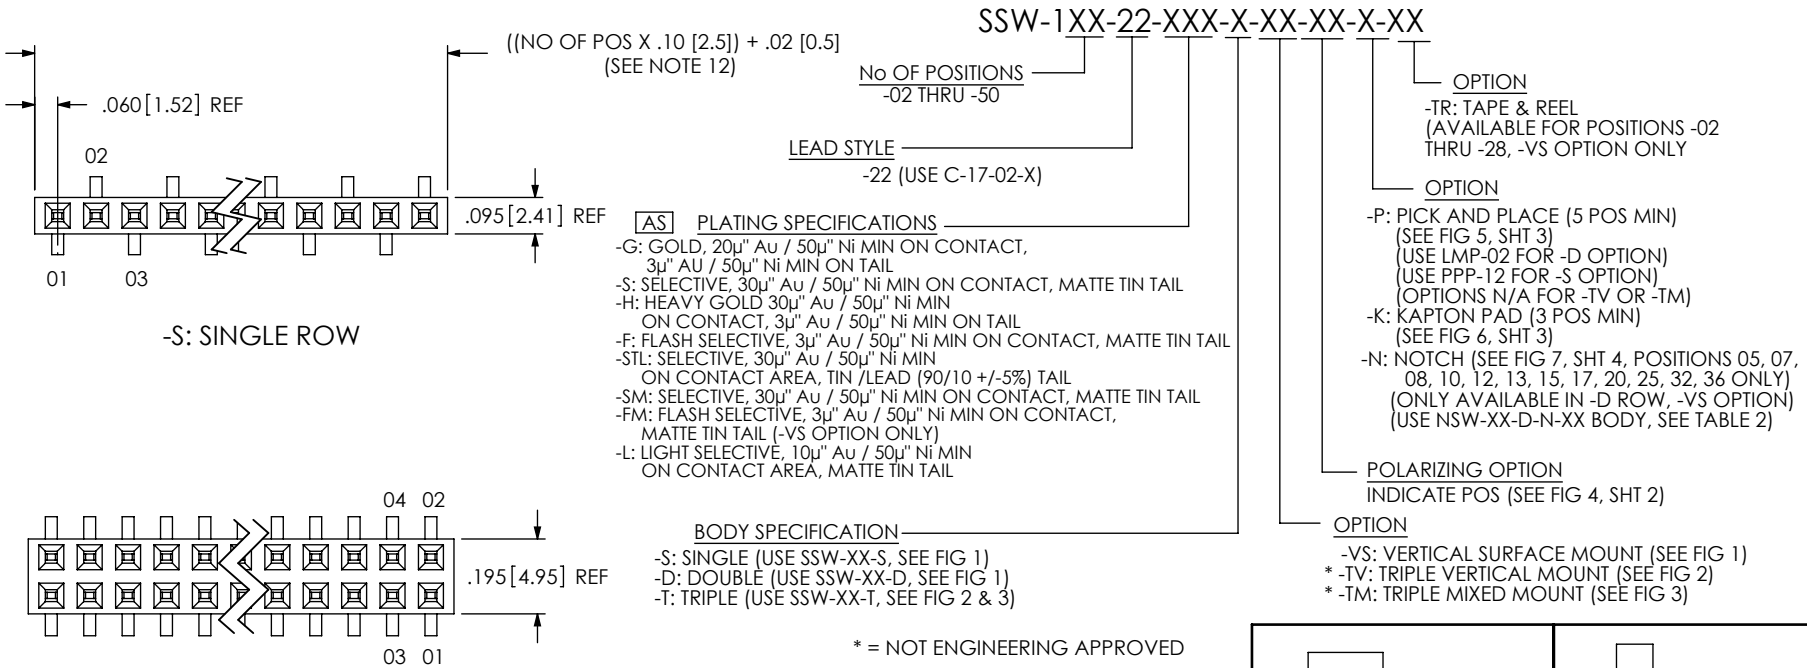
((NO OF POS X .10 [2.5]) + .02 [0.5]
(SEE NOTE 12)

.060[1.52] REF

02

.095[2.41] REF

01 03

-S: SINGLE ROW

04 02

.195[4.95] REF

03 01

SSW-1XX-22-XXX-X-XX-XX-X-XX

No OF POSITIONS
-02 THRU -50

LEAD STYLE
-22 (USE C-17-02-X)

AS PLATING SPECIFICATIONS
-G: GOLD, 20µ" Au / 50µ" Ni MIN ON CONTACT, 3µ" AU / 50µ" Ni MIN ON TAIL
-S: SELECTIVE, 30µ" Au / 50µ" Ni MIN ON CONTACT, MATTE TIN TAIL
-H: HEAVY GOLD 30µ" Au / 50µ" Ni MIN ON CONTACT, 3µ" Au / 50µ" Ni MIN ON TAIL
-F: FLASH SELECTIVE, 3µ" Au / 50µ" Ni MIN ON CONTACT, MATTE TIN TAIL
-STL: SELECTIVE, 30µ" Au / 50µ" Ni MIN ON CONTACT AREA, TIN /LEAD (90/10 +/-5%) TAIL
-SM: SELECTIVE, 30µ" Au / 50µ" Ni MIN ON CONTACT, MATTE TIN TAIL
-FM: FLASH SELECTIVE, 3µ" Au / 50µ" Ni MIN ON CONTACT, MATTE TIN TAIL (-VS OPTION ONLY)
-L: LIGHT SELECTIVE, 10µ" Au / 50µ" Ni MIN ON CONTACT AREA, MATTE TIN TAIL

BODY SPECIFICATION
-S: SINGLE (USE SSW-XX-S, SEE FIG 1)
-D: DOUBLE (USE SSW-XX-D, SEE FIG 1)
-T: TRIPLE (USE SSW-XX-T, SEE FIG 2 & 3)

* = NOT ENGINEERING APPROVED

OPTION
-TR: TAPE & REEL (AVAILABLE FOR POSITIONS -02 THRU -28, -VS OPTION ONLY

OPTION
-P: PICK AND PLACE (5 POS MIN) (SEE FIG 5, SHT 3) (USE LMP-02 FOR -D OPTION) (USE PPP-12 FOR -S OPTION) (OPTIONS N/A FOR -TV OR -TM)
-K: KAPTON PAD (3 POS MIN) (SEE FIG 6, SHT 3)
-N: NOTCH (SEE FIG 7, SHT 4, POSITIONS 05, 07, 08, 10, 12, 13, 15, 17, 20, 25, 32, 36 ONLY) (ONLY AVAILABLE IN -D ROW, -VS OPTION) (USE NSW-XX-D-N-XX BODY, SEE TABLE 2)

POLARIZING OPTION
INDICATE POS (SEE FIG 4, SHT 2)

OPTION
-VS: VERTICAL SURFACE MOUNT (SEE FIG 1)
* -TV: TRIPLE VERTICAL MOUNT (SEE FIG 2)
* -TM: TRIPLE MIXED MOUNT (SEE FIG 3)